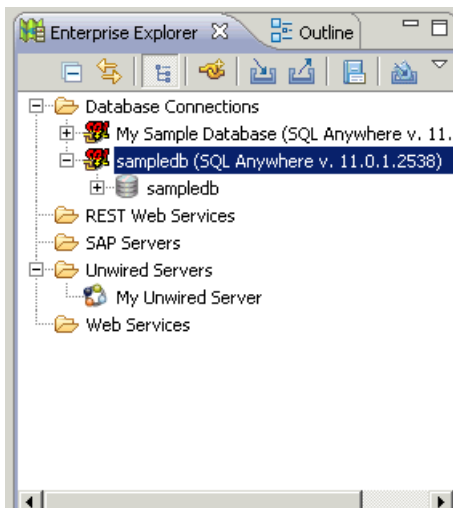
Enterprise Explorer
Outline

Database Connections
My Sample Database (SQL Anywhere v. 11.
sampledb (SQL Anywhere v. 11.0.1.2538)
sampledb
REST Web Services
SAP Servers
Unwired Servers
My Unwired Server
Web Services